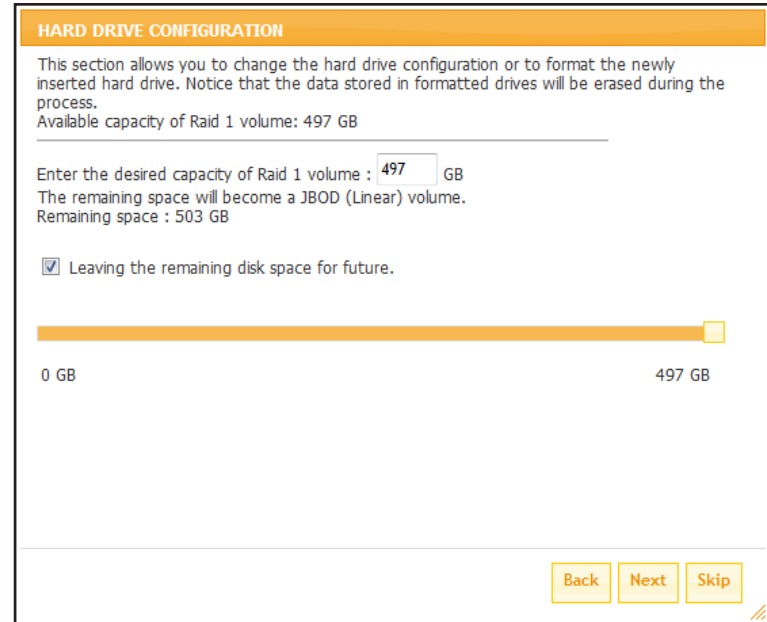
HARD DRIVE CONFIGURATION

This section allows you to change the hard drive configuration or to format the newly inserted hard drive. Notice that the data stored in formatted drives will be erased during the process.
Available capacity of Raid 1 volume: 497 GB

Enter the desired capacity of Raid 1 volume : 497 GB
The remaining space will become a JBOD (Linear) volume.
Remaining space : 503 GB

Leaving the remaining disk space for future.

0 GB

497 GB

Back Next Skip